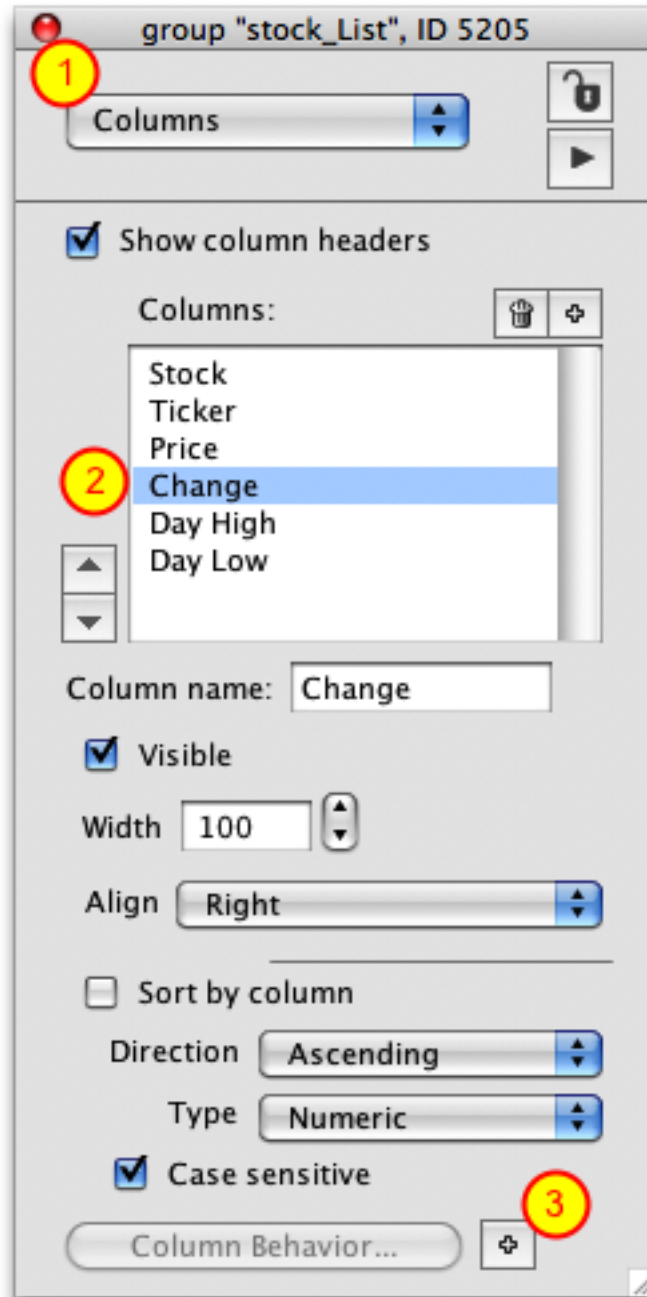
group "stock_List", ID 5205

1

Columns

Show column headers

Columns:

Stock
Ticker
Price
2
Change
Day High
Day Low

Column name: Change

Visible

Width 100

Align Right

Sort by column

Direction Ascending

Type Numeric

Case sensitive

3

Column Behavior...